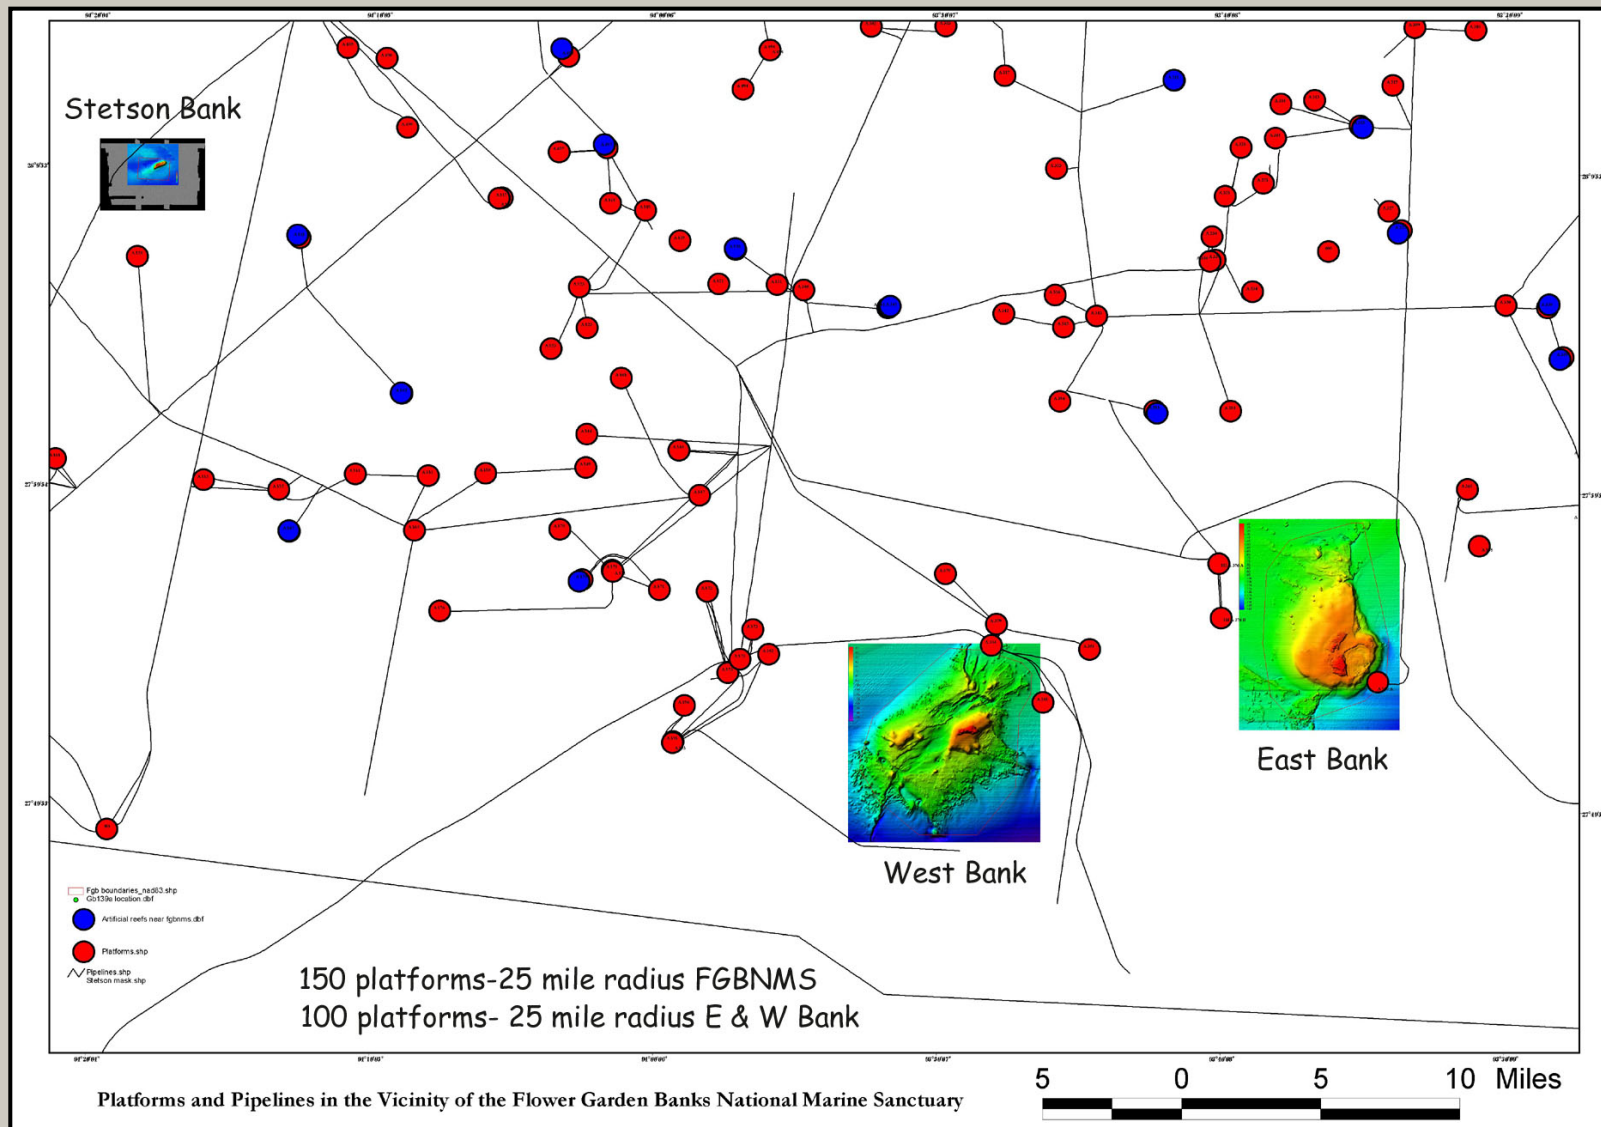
Stetson Bank

East Bank

West Bank

Fgb boundaries_nad83.shp
Gb139e location.dbf
Artificial reefs near fgbnms.dbf
Platforms.shp
Pipelines.shp
Stetson mask.shp

150 platforms-25 mile radius FGBNMS
100 platforms- 25 mile radius E & W Bank

Platforms and Pipelines in the Vicinity of the Flower Garden Banks National Marine Sanctuary

5 0 5 10 Miles